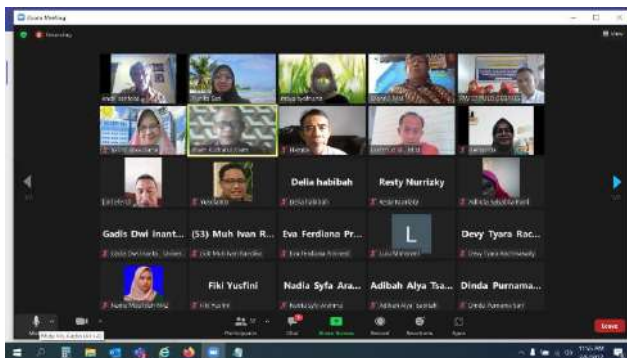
Zoom Meeting

Recording

View

Delia habibah

Resty Nurrizky

Gadis Dwi Inant...

(53) Muh Ivan R...

Eva Ferdiana Pr...

L

Devy Tyara Rac...

Fiki Yusfini

Nadia Syfa Ara...

Adibah Alya Tsa...

Dinda Purnama...

Delia habibah

Resty Nurrizky

Fiki Yusfini

Participants

Chat

Share Screen

Record

Reactions

Leave